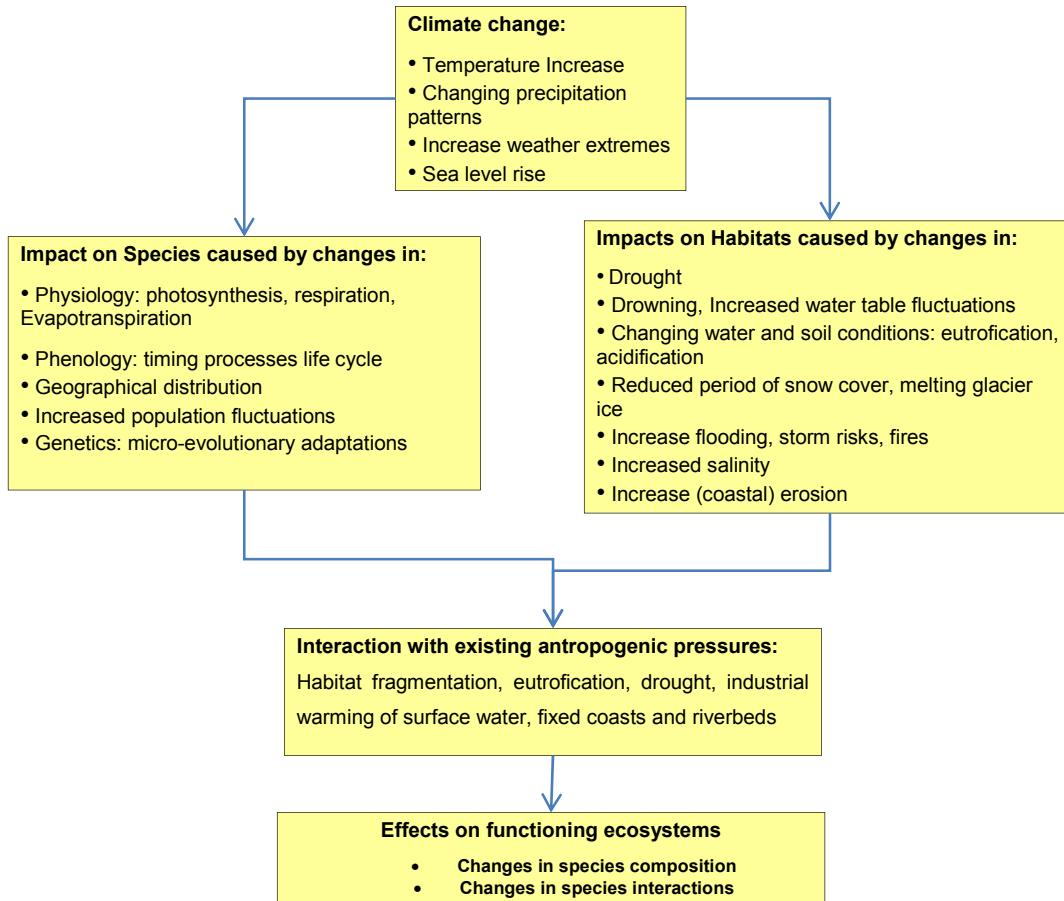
**Climate change:**

• Temperature Increase
• Changing precipitation patterns
• Increase weather extremes
• Sea level rise

**Impact on Species caused by changes in:**

• Physiology: photosynthesis, respiration, Evapotranspiration
• Phenology: timing processes life cycle
• Geographical distribution
• Increased population fluctuations
• Genetics: micro-evolutionary adaptations

**Impacts on Habitats caused by changes in:**

• Drought
• Drowning, Increased water table fluctuations
• Changing water and soil conditions: eutrofication, acidification
• Reduced period of snow cover, melting glacier ice
• Increase flooding, storm risks, fires
• Increased salinity
• Increase (coastal) erosion

**Interaction with existing antropogenic pressures:**

Habitat fragmentation, eutrofication, drought, industrial warming of surface water, fixed coasts and riverbeds

**Effects on functioning ecosystems**

• **Changes in species composition**
• **Changes in species interactions**